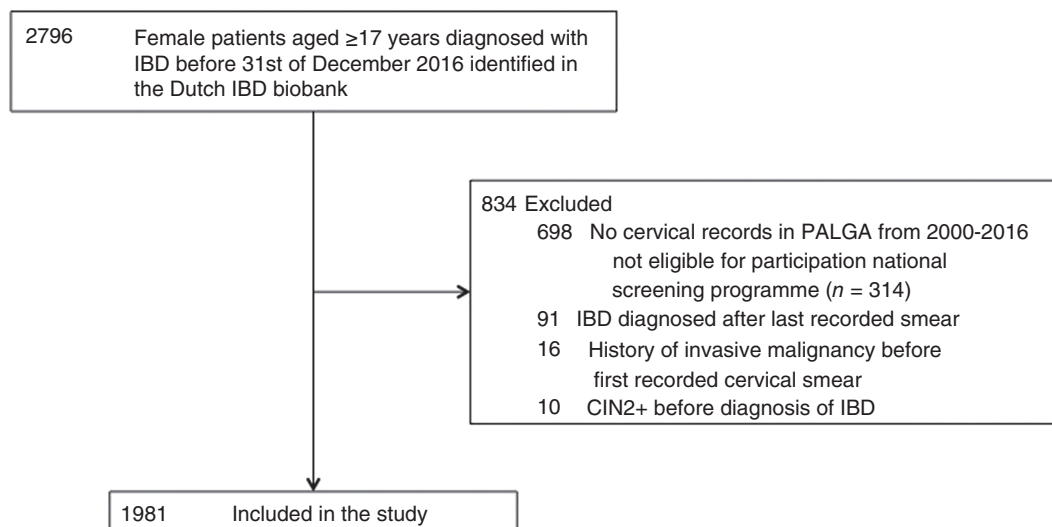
2796 Female patients aged ≥17 years diagnosed with IBD before 31st of December 2016 identified in the Dutch IBD biobank

834 Excluded
698 No cervical records in PALGA from 2000-2016 not eligible for participation national screening programme ($n$ = 314)
91 IBD diagnosed after last recorded smear
16 History of invasive malignancy before first recorded cervical smear
10 CIN2+ before diagnosis of IBD

1981 Included in the study